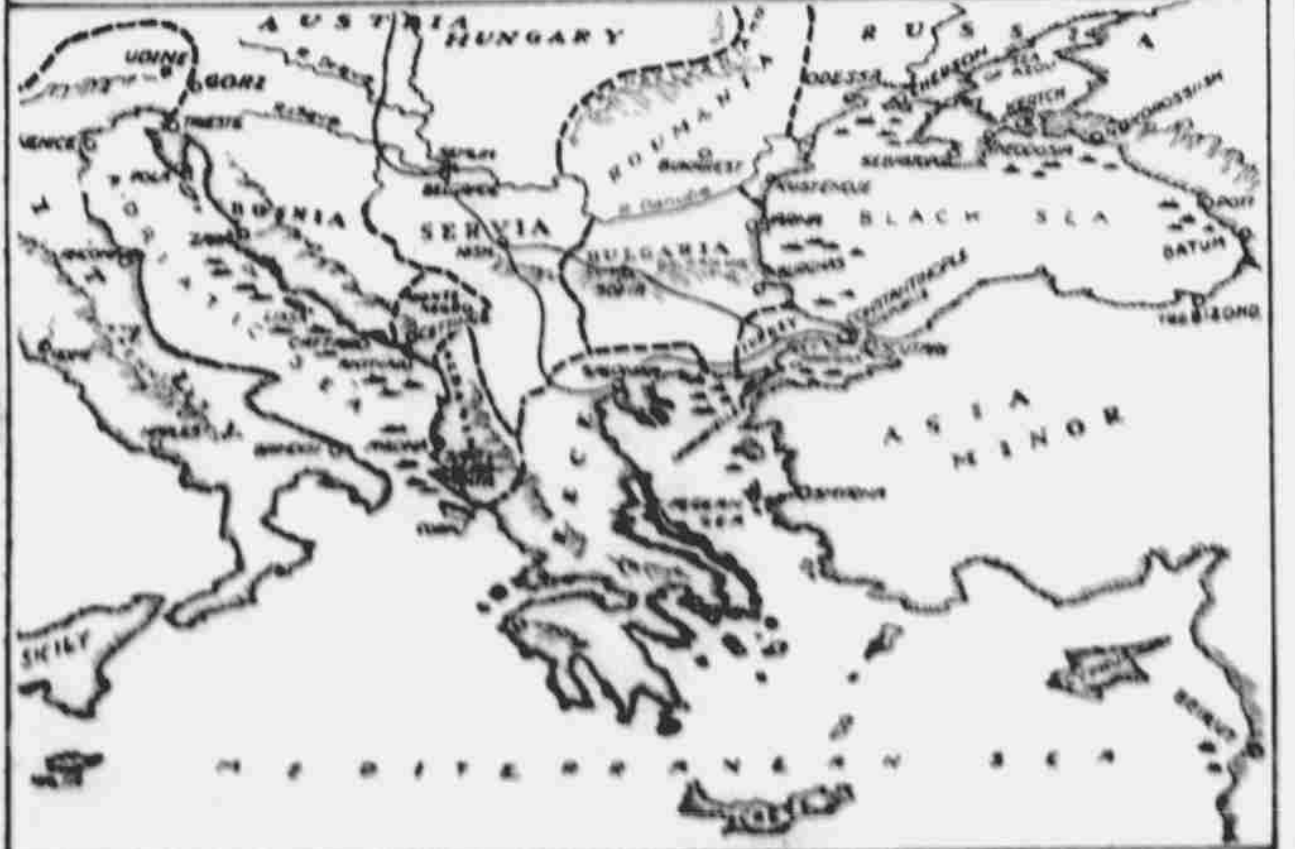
AUSTRIA HUNGARY

RUSSIA

UDINE

GORZ

VENICE

TRIESTE

ROUMANIA

BUCHAREST

ODESSA

KHERSON

SEA OF AZOV

KERTCH

NOVOROSSISK

SEBASTOPOL

BOSNIA

SERVIA

BELGRADE

BULGARIA

SOFIA

BLACK SEA

POTI

BATUM

ADRIATIC SEA

TURKEY

CONSTANTINOPLE

ASIA MINOR

AEGEAN SEA

SICILY

MEDITERRANEAN SEA

BEIRUT

CRETE